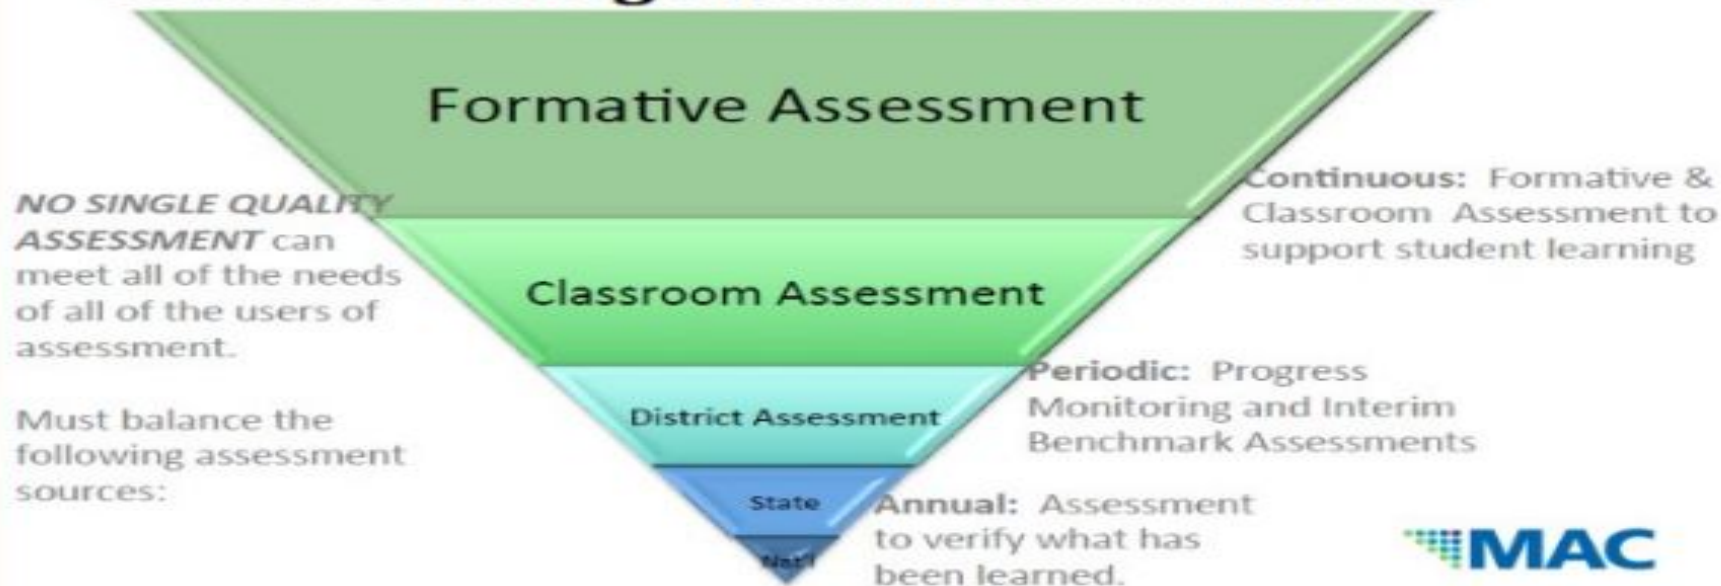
Formative Assessment

NO SINGLE QUALITY ASSESSMENT can meet all of the needs of all of the users of assessment.

Must balance the following assessment sources:

Continuous: Formative & Classroom Assessment to support student learning

Classroom Assessment

District Assessment

Periodic: Progress Monitoring and Interim Benchmark Assessments

State

Nat'l

Annual: Assessment to verify what has been learned.

MAC